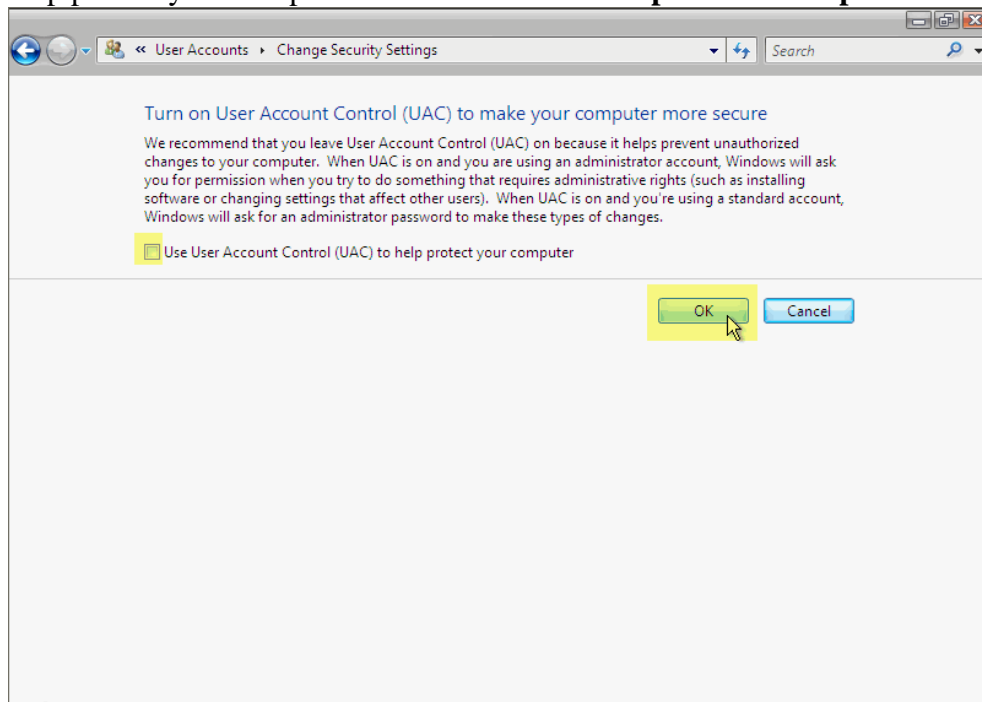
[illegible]

« User Accounts ▸ Change Security Settings

Search

Turn on User Account Control (UAC) to make your computer more secure

We recommend that you leave User Account Control (UAC) on because it helps prevent unauthorized changes to your computer. When UAC is on and you are using an administrator account, Windows will ask you for permission when you try to do something that requires administrative rights (such as installing software or changing settings that affect other users). When UAC is on and you're using a standard account, Windows will ask for an administrator password to make these types of changes.

Use User Account Control (UAC) to help protect your computer

OK

Cancel